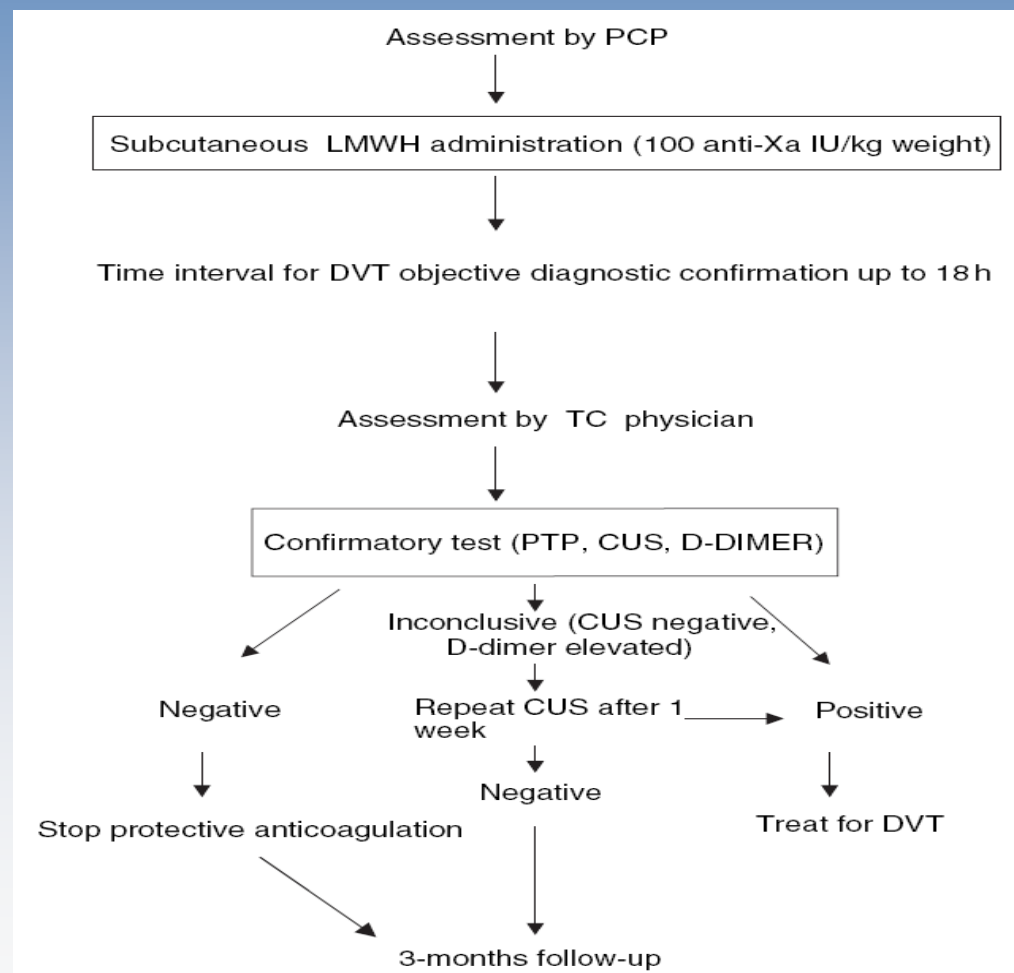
Assessment by PCP

Subcutaneous LMWH administration (100 anti-Xa IU/kg weight)

Time interval for DVT objective diagnostic confirmation up to 18 h

Assessment by TC physician

Confirmatory test (PTP, CUS, D-DIMER)

Inconclusive (CUS negative, D-dimer elevated)

Negative

Repeat CUS after 1 week

Positive

Negative

Stop protective anticoagulation

Treat for DVT

3-months follow-up